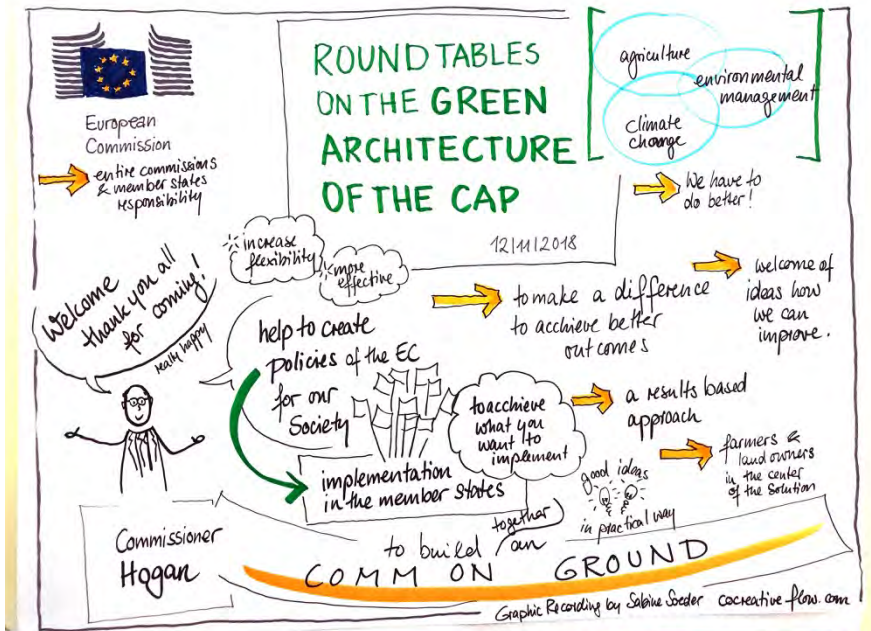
European Commission

entire commissions & member states responsibility

ROUND TABLES ON THE GREEN ARCHITECTURE OF THE CAP

12|11|2018

agriculture

environmental management

climate change

We have to do better!

welcome of ideas how we can improve.

increase flexibility

more effective

Welcome thank you all for coming!

really happy

to make a difference to acchieve better outcomes

help to create policies of the EC for our Society

to acchieve what you want to implement

a results based approach

farmers & land owners in the center of the solution

implementation in the member states

good ideas in practical way

Commissioner Hogan

to build together an COMM ON GROUND

Graphic Recording by Sabine Soeder cocreative flow.com